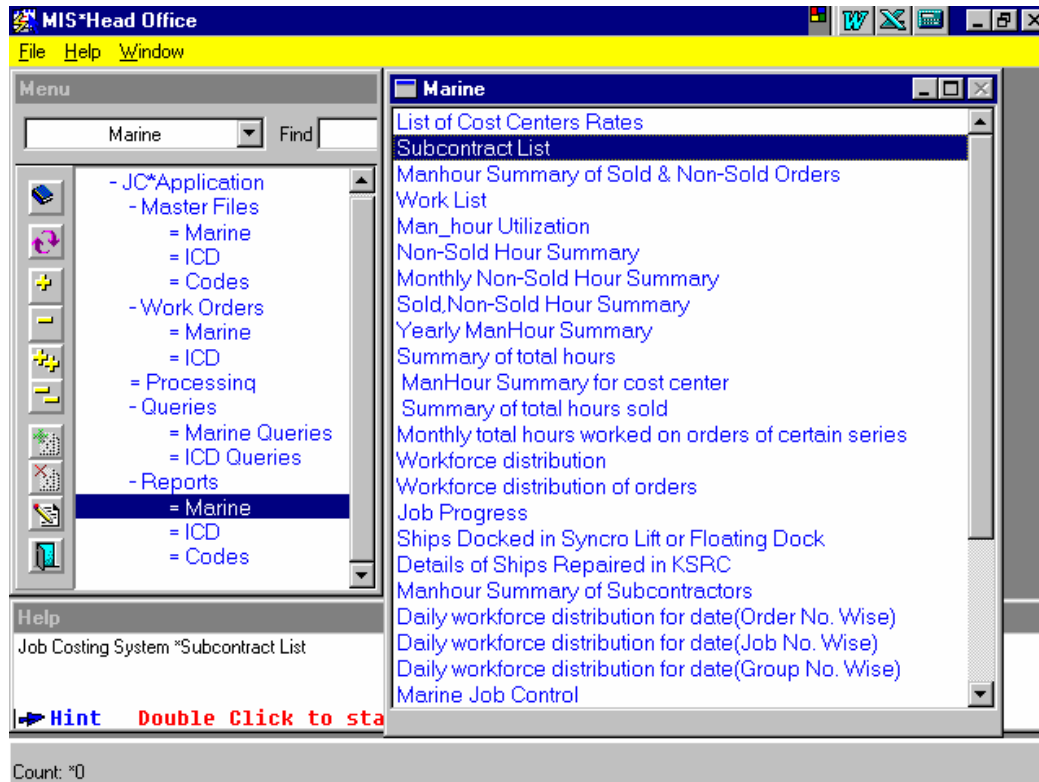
MIS*Head Office

File Help Window

Menu

Marine

Find

- JC*Application
- Master Files
= Marine
= ICD
= Codes
- Work Orders
= Marine
= ICD
= Processing
- Queries
= Marine Queries
= ICD Queries
- Reports
= Marine
= ICD
= Codes

Help

Job Costing System *Subcontract List

Hint Double Click to sta

Marine

List of Cost Centers Rates
Subcontract List
Manhour Summary of Sold & Non-Sold Orders
Work List
Man_hour Utilization
Non-Sold Hour Summary
Monthly Non-Sold Hour Summary
Sold,Non-Sold Hour Summary
Yearly ManHour Summary
Summary of total hours
ManHour Summary for cost center
Summary of total hours sold
Monthly total hours worked on orders of certain series
Workforce distribution
Workforce distribution of orders
Job Progress
Ships Docked in Syncro Lift or Floating Dock
Details of Ships Repaired in KSRC
Manhour Summary of Subcontractors
Daily workforce distribution for date(Order No. Wise)
Daily workforce distribution for date(Job No. Wise)
Daily workforce distribution for date(Group No. Wise)
Marine Job Control

Count: *0